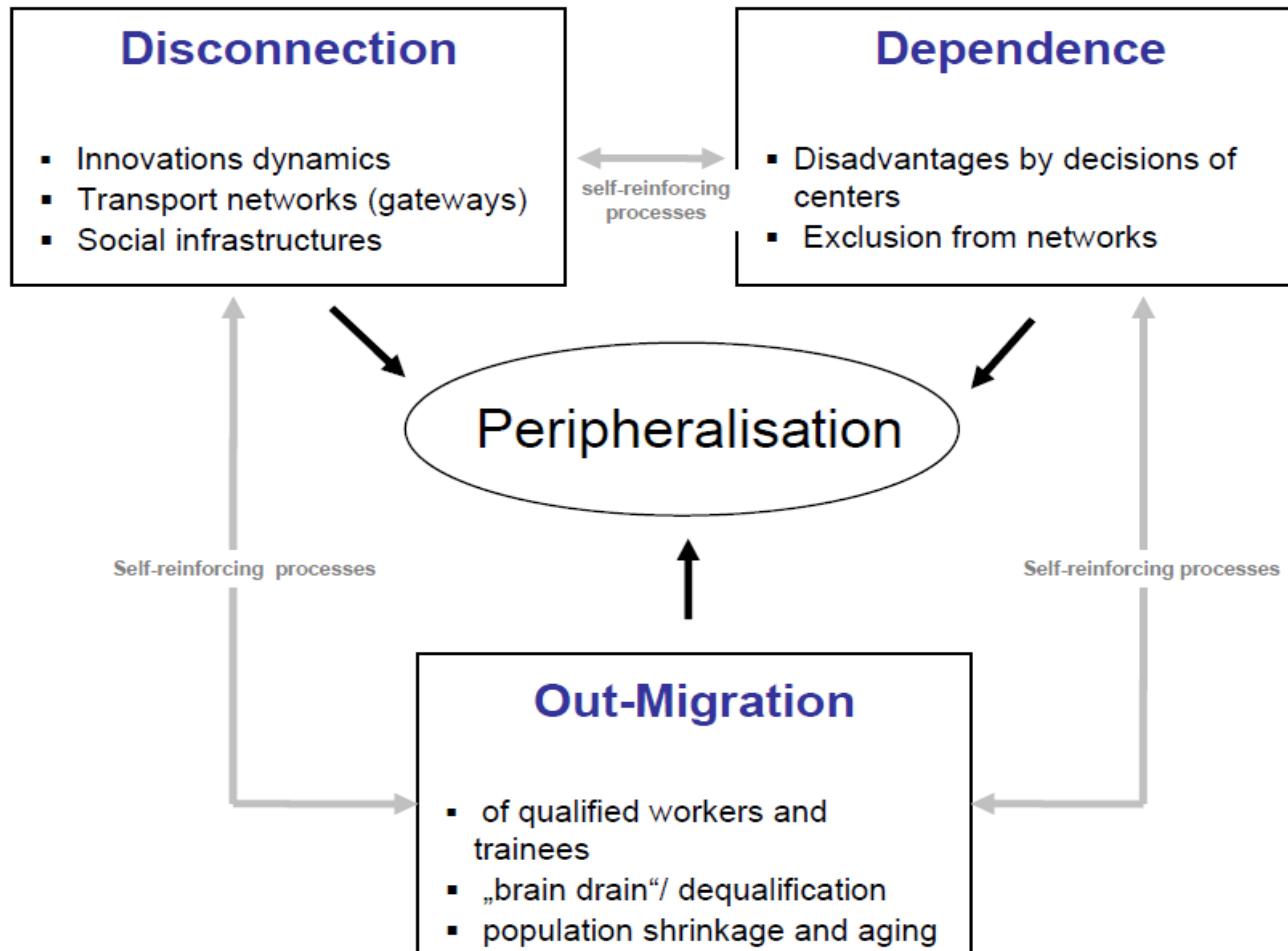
**Disconnection**

- Innovations dynamics
- Transport networks (gateways)
- Social infrastructures

self-reinforcing processes

**Dependence**

- Disadvantages by decisions of centers
- Exclusion from networks

Peripheralisation

Self-reinforcing processes

Self-reinforcing processes

**Out-Migration**

- of qualified workers and trainees
- „brain drain“/ dequalification
- population shrinkage and aging